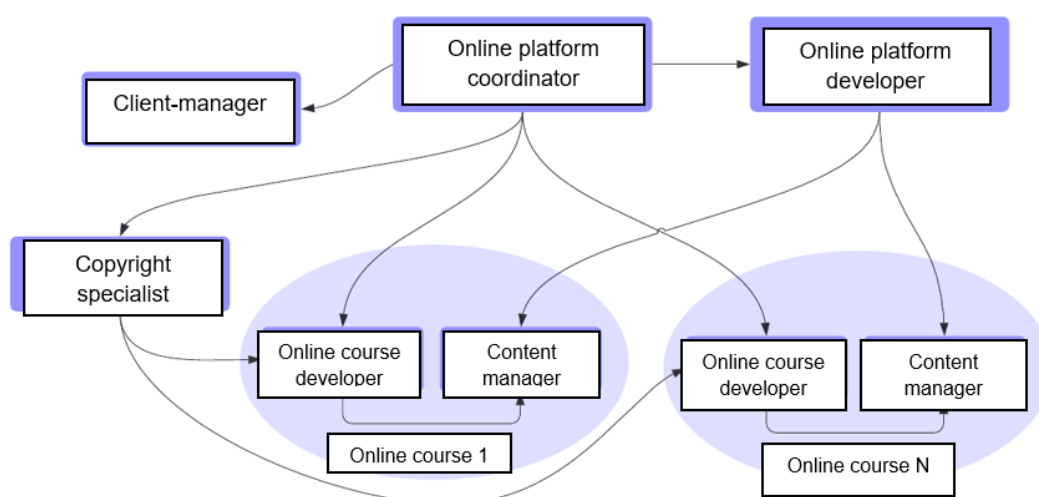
Online platform coordinator

Online platform developer

Client-manager

Copyright specialist

Online course developer

Content manager

Online course 1

Online course developer

Content manager

Online course N